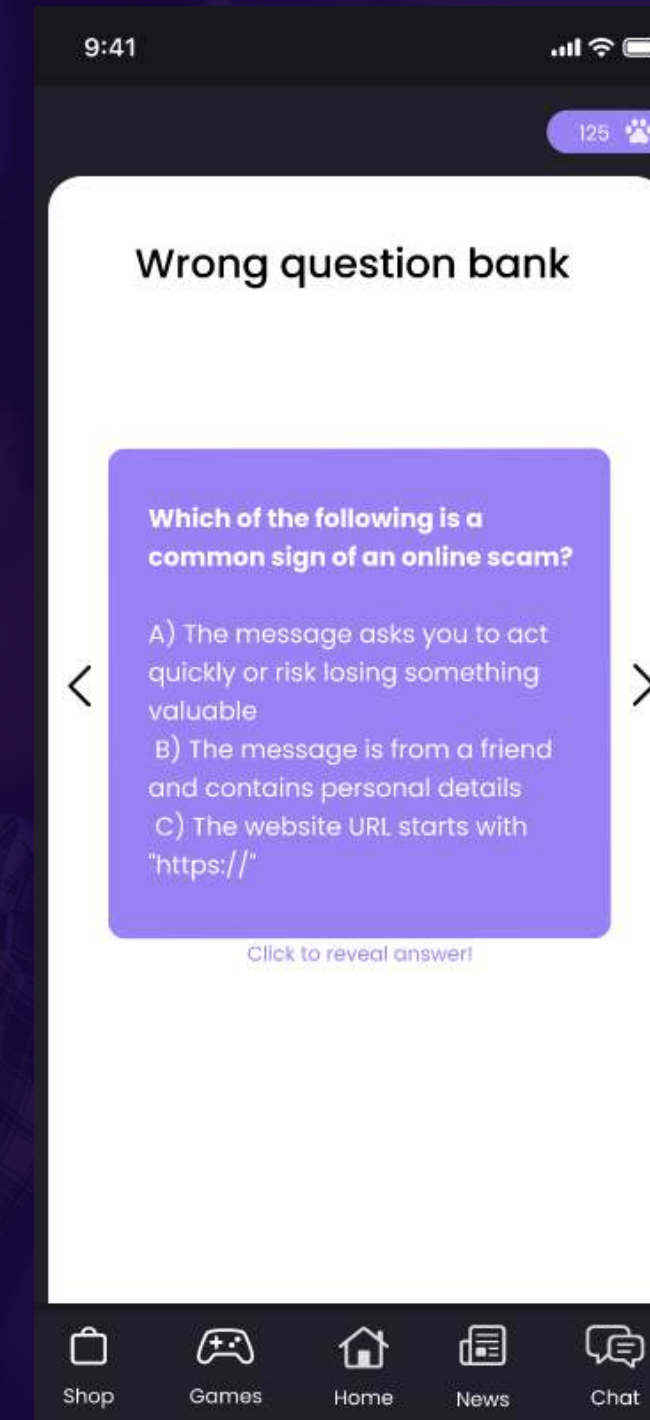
9:41

125

Wrong question bank

Which of the following is a common sign of an online scam?

A) The message asks you to act quickly or risk losing something valuable
B) The message is from a friend and contains personal details
C) The website URL starts with "https://"

Click to reveal answer!

Shop
Games
Home
News
Chat